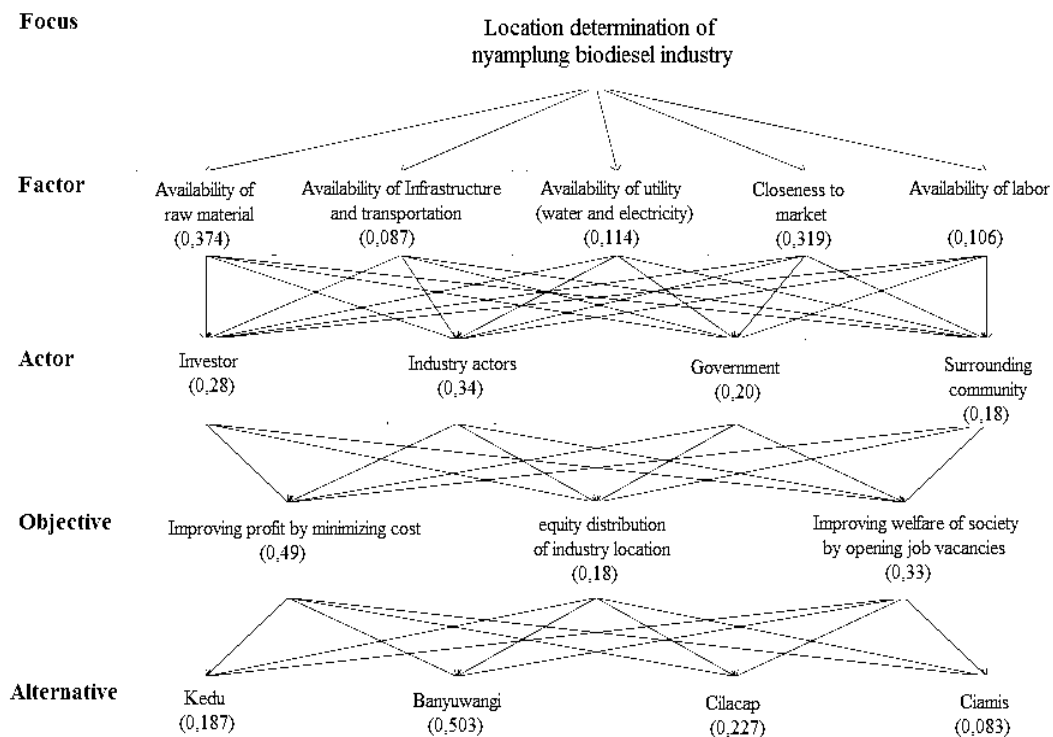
Focus

Location determination of nyamplung biodiesel industry

Factor

Availability of raw material (0,374)

Availability of Infrastructure and transportation (0,087)

Availability of utility (water and electricity) (0,114)

Closeness to market (0,319)

Availability of labor (0,106)

Actor

Investor (0,28)

Industry actors (0,34)

Government (0,20)

Surrounding community (0,18)

Objective

Improving profit by minimizing cost (0,49)

equity distribution of industry location (0,18)

Improving welfare of society by opening job vacancies (0,33)

Alternative

Kedu (0,187)

Banyuwangi (0,503)

Cilacap (0,227)

Ciamis (0,083)